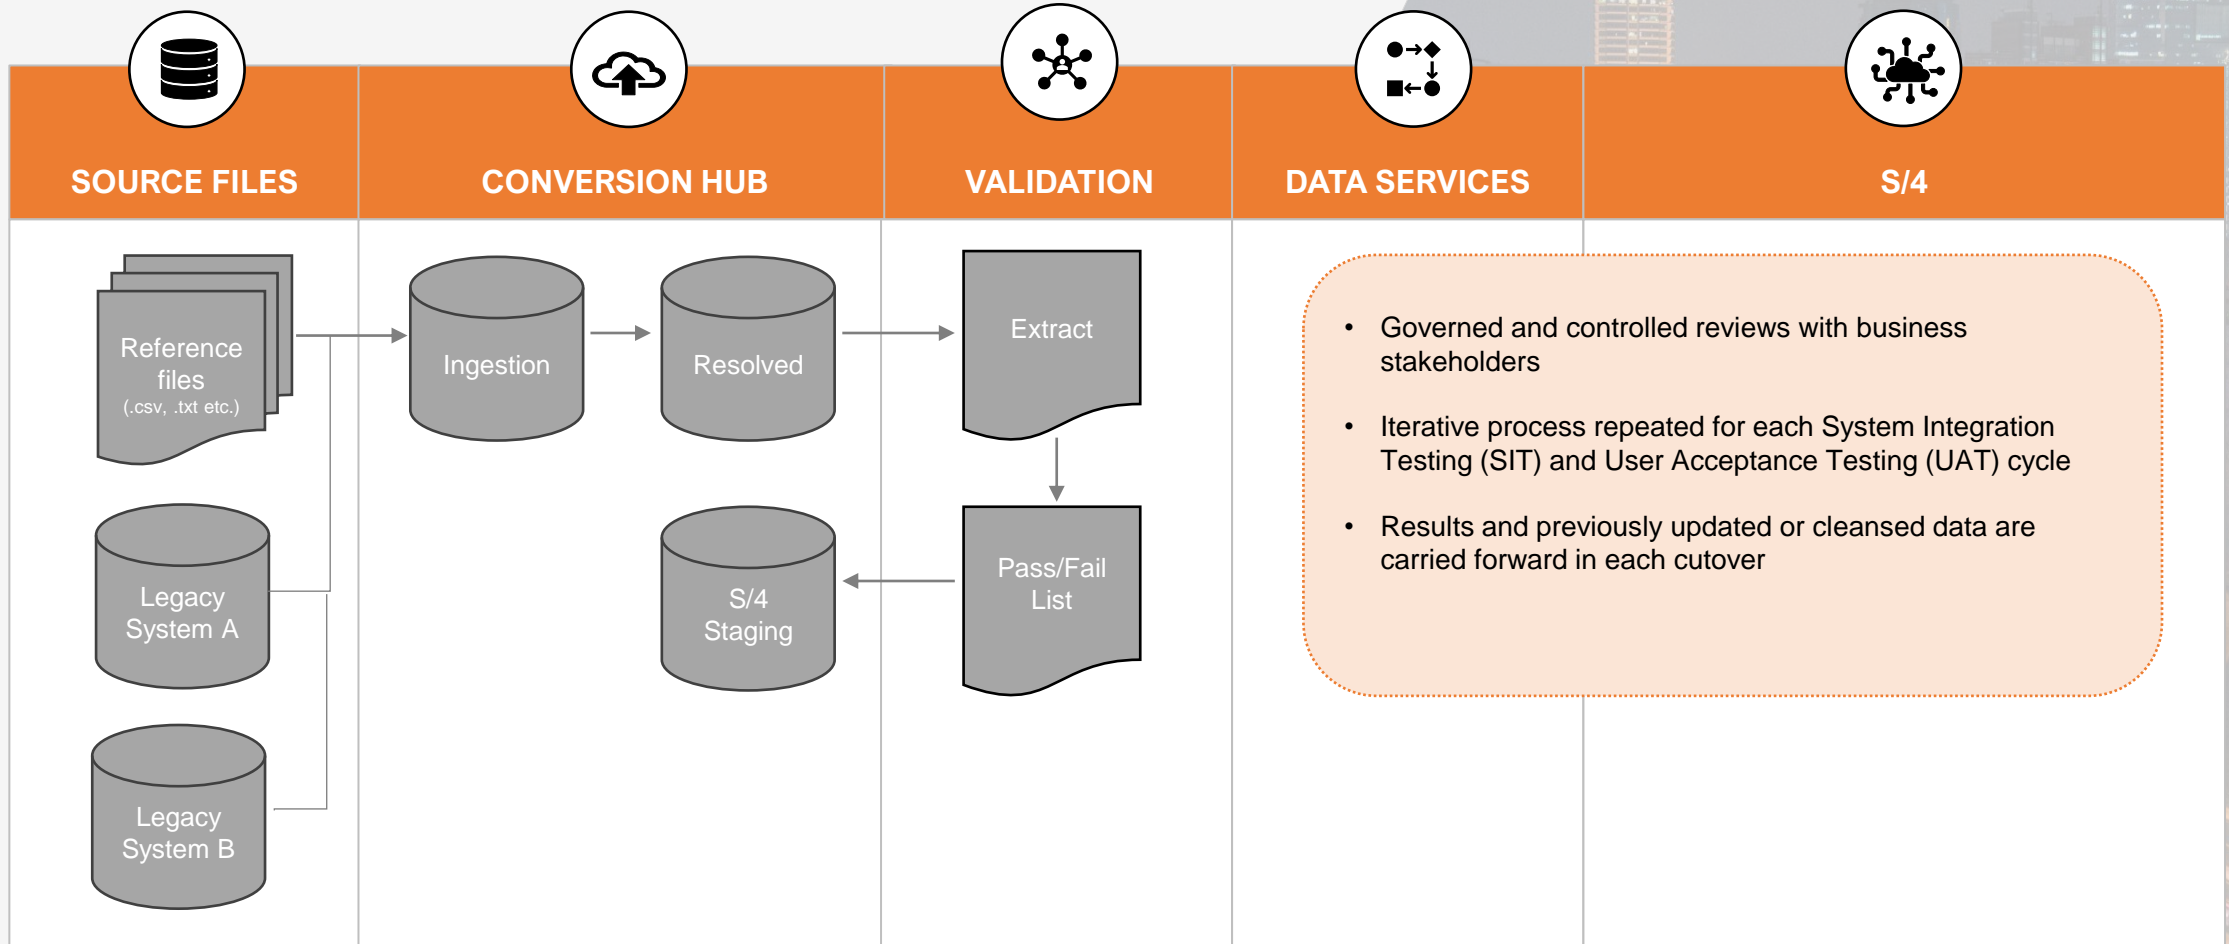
SOURCE FILES

CONVERSION HUB

VALIDATION

DATA SERVICES

S/4

Reference files (.csv, .txt etc.)

Legacy System A

Legacy System B

Ingestion

Resolved

S/4 Staging

Extract

Pass/Fail List

• Governed and controlled reviews with business stakeholders

• Iterative process repeated for each System Integration Testing (SIT) and User Acceptance Testing (UAT) cycle

• Results and previously updated or cleansed data are carried forward in each cutover